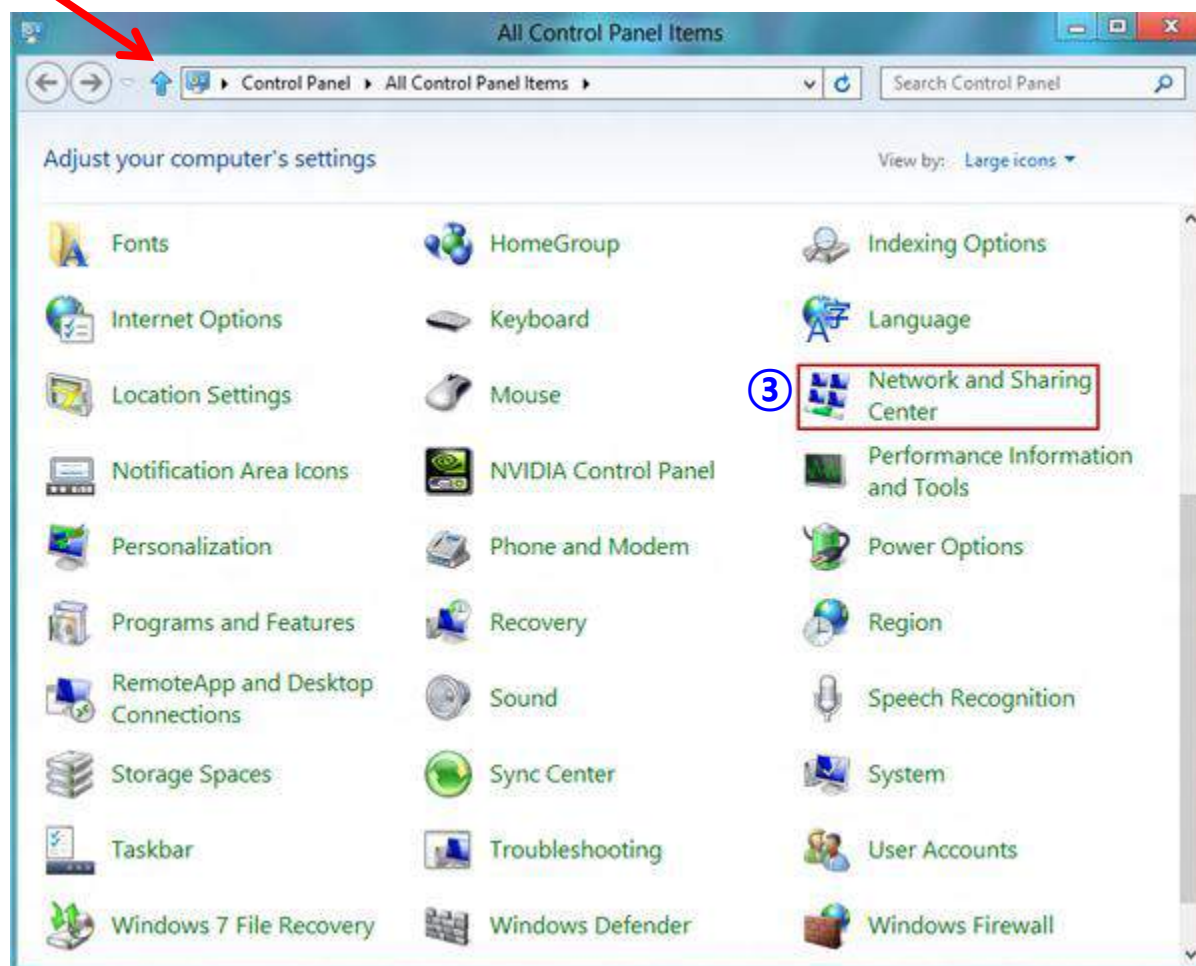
All Control Panel Items

Control Panel ▸ All Control Panel Items ▸

Search Control Panel

Adjust your computer's settings

View by: Large icons ▾

Fonts

HomeGroup

Indexing Options

Internet Options

Keyboard

Language

Location Settings

Mouse

③

Network and Sharing Center

Notification Area Icons

NVIDIA Control Panel

Performance Information and Tools

Personalization

Phone and Modem

Power Options

Programs and Features

Recovery

Region

RemoteApp and Desktop Connections

Sound

Speech Recognition

Storage Spaces

Sync Center

System

Taskbar

Troubleshooting

User Accounts

Windows 7 File Recovery

Windows Defender

Windows Firewall